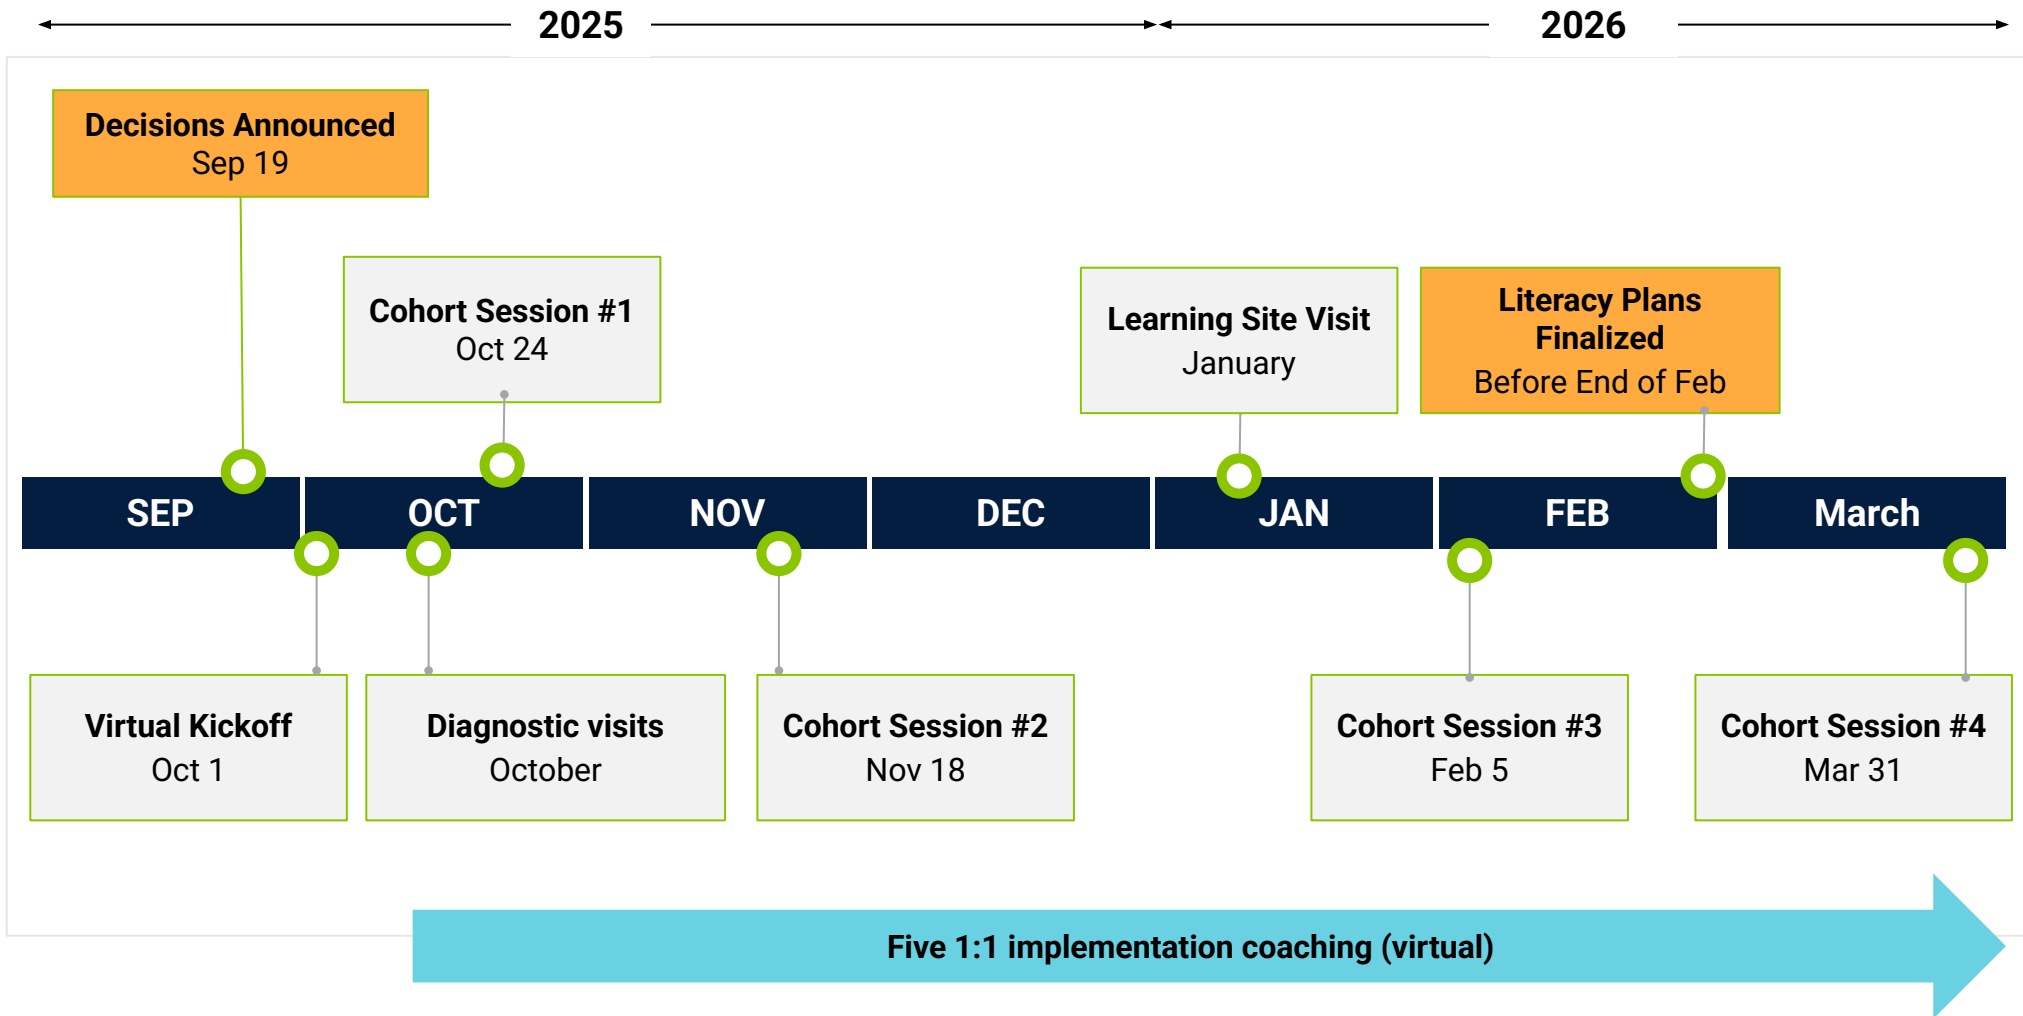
2025

2026

Decisions Announced
Sep 19

Cohort Session #1
Oct 24

Learning Site Visit
January

Literacy Plans Finalized
Before End of Feb

SEP OCT NOV DEC JAN FEB March

Virtual Kickoff
Oct 1

Diagnostic visits
October

Cohort Session #2
Nov 18

Cohort Session #3
Feb 5

Cohort Session #4
Mar 31

Five 1:1 implementation coaching (virtual)